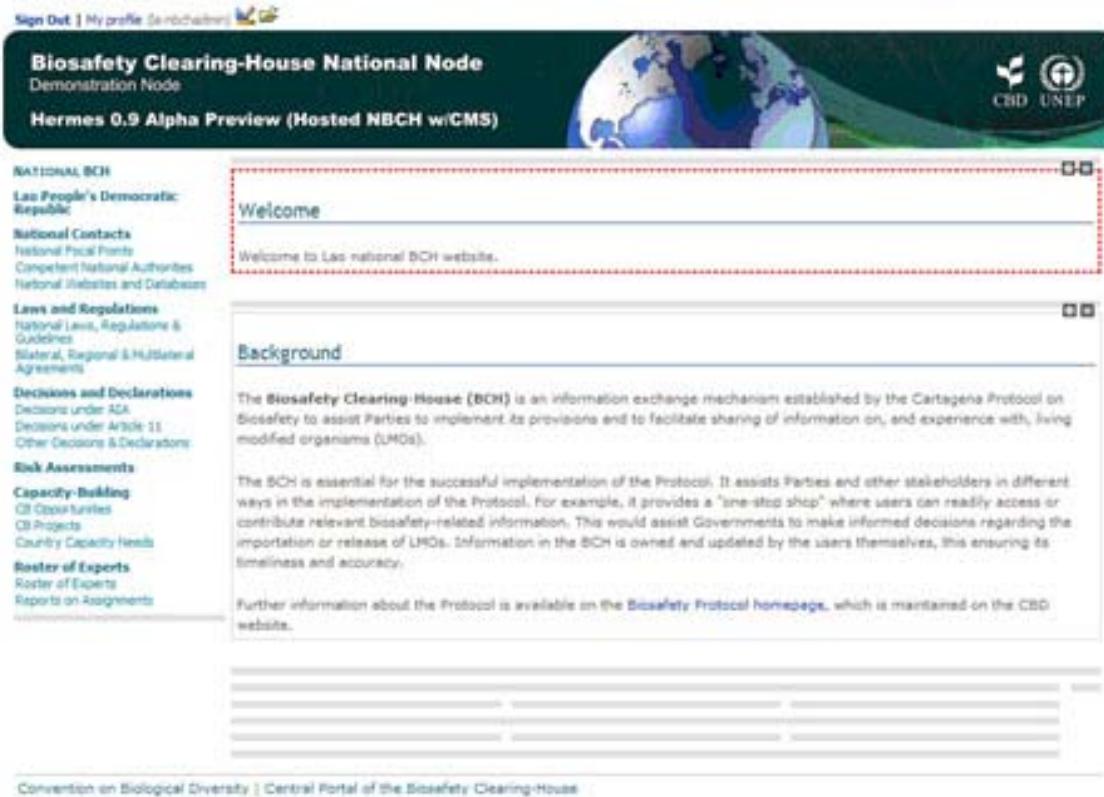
Sign Out | My profile (la nbchadmin)

Biosafety Clearing-House National Node
Demonstration Node
Hermes 0.9 Alpha Preview (Hosted NBCH w/CMS)

CBD UNEP

NATIONAL BCH

Lao People's Democratic Republic

National Contacts
National Focal Points
Competent National Authorities
National Websites and Databases

Laws and Regulations
National Laws, Regulations & Guidelines
Bilateral, Regional & Multilateral Agreements

Decisions and Declarations
Decisions under AIA
Decisions under Article 11
Other Decisions & Declarations

Risk Assessments

Capacity-Building
CB Opportunities
CB Projects
Country Capacity Needs

Roster of Experts
Roster of Experts
Reports on Assignments

Welcome

Welcome to Lao national BCH website.

Background

The **Biosafety Clearing-House (BCH)** is an information exchange mechanism established by the Cartagena Protocol on Biosafety to assist Parties to implement its provisions and to facilitate sharing of information on, and experience with, living modified organisms (LMOs).

The BCH is essential for the successful implementation of the Protocol. It assists Parties and other stakeholders in different ways in the implementation of the Protocol. For example, it provides a "one-stop shop" where users can readily access or contribute relevant biosafety-related information. This would assist Governments to make informed decisions regarding the importation or release of LMOs. Information in the BCH is owned and updated by the users themselves, this ensuring its timeliness and accuracy.

Further information about the Protocol is available on the Biosafety Protocol homepage, which is maintained on the CBD website.

Convention on Biological Diversity | Central Portal of the Biosafety Clearing-House